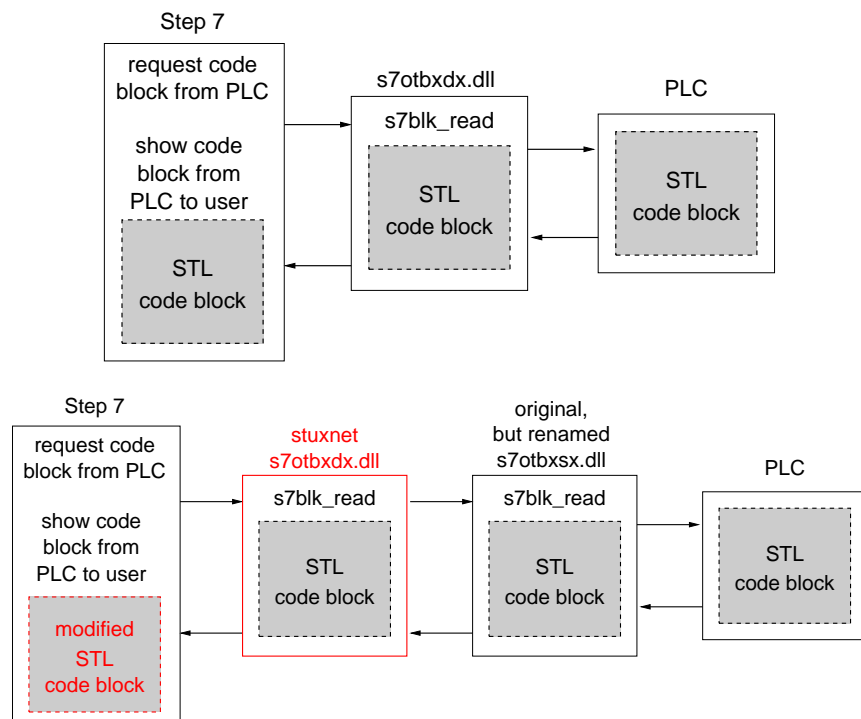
Step 7

request code block from PLC

show code block from PLC to user

STL code block

s7otbxdx.dll

s7blk_read

STL code block

PLC

STL code block

Step 7

request code block from PLC

show code block from PLC to user

modified STL code block

stuxnet s7otbxdx.dll

s7blk_read

STL code block

original, but renamed s7otbxsx.dll

s7blk_read

STL code block

PLC

STL code block